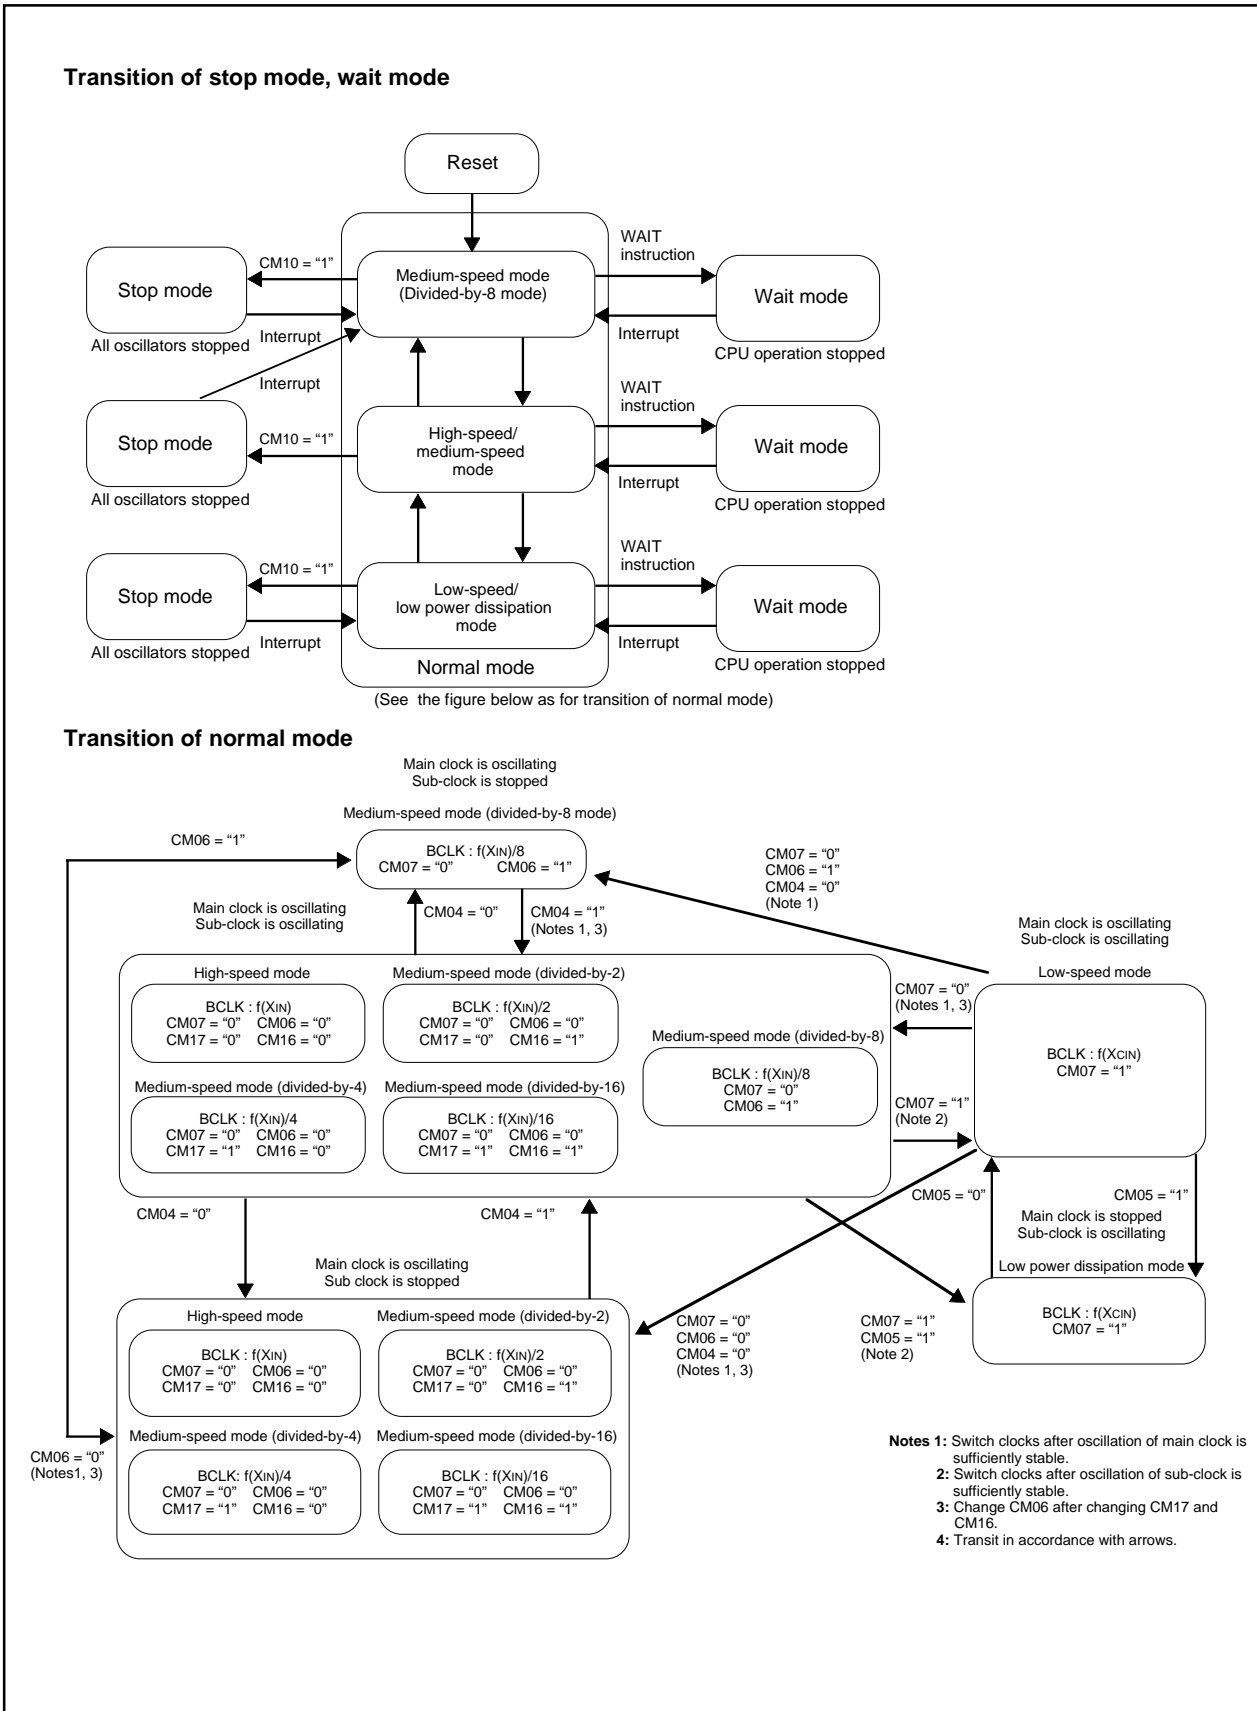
Transition of stop mode, wait mode

Reset

CM10 = "1"

Stop mode

Interrupt

All oscillators stopped

Medium-speed mode (Divided-by-8 mode)

WAIT instruction

Wait mode

Interrupt

CPU operation stopped

Interrupt

Stop mode

CM10 = "1"

All oscillators stopped

High-speed/ medium-speed mode

WAIT instruction

Wait mode

Interrupt

CPU operation stopped

CM10 = "1"

Stop mode

Interrupt

All oscillators stopped

Low-speed/ low power dissipation mode

WAIT instruction

Wait mode

Interrupt

CPU operation stopped

Normal mode

(See the figure below as for transition of normal mode)

Transition of normal mode

Main clock is oscillating
Sub-clock is stopped

Medium-speed mode (divided-by-8 mode)

CM06 = "1"

BCLK : f(XIN)/8
CM07 = "0" CM06 = "1"

CM07 = "0"
CM06 = "1"
CM04 = "0"
(Note 1)

Main clock is oscillating
Sub-clock is oscillating

CM04 = "0"

CM04 = "1"
(Notes 1, 3)

Main clock is oscillating
Sub-clock is oscillating

High-speed mode

BCLK : f(XIN)
CM07 = "0" CM06 = "0"
CM17 = "0" CM16 = "0"

Medium-speed mode (divided-by-2)

BCLK : f(XIN)/2
CM07 = "0" CM06 = "0"
CM17 = "0" CM16 = "1"

Medium-speed mode (divided-by-8)

BCLK : f(XIN)/8
CM07 = "0"
CM06 = "1"

Medium-speed mode (divided-by-4)

BCLK : f(XIN)/4
CM07 = "0" CM06 = "0"
CM17 = "1" CM16 = "0"

Medium-speed mode (divided-by-16)

BCLK : f(XIN)/16
CM07 = "0" CM06 = "0"
CM17 = "1" CM16 = "1"

Low-speed mode

CM07 = "0"
(Notes 1, 3)

BCLK : f(XCIN)
CM07 = "1"

CM07 = "1"
(Note 2)

CM05 = "0"

CM05 = "1"

Main clock is stopped
Sub-clock is oscillating

Low power dissipation mode

BCLK : f(XCIN)
CM07 = "1"

CM04 = "0"

CM04 = "1"

Main clock is oscillating
Sub clock is stopped

High-speed mode

BCLK : f(XIN)
CM07 = "0" CM06 = "0"
CM17 = "0" CM16 = "0"

Medium-speed mode (divided-by-2)

BCLK : f(XIN)/2
CM07 = "0" CM06 = "0"
CM17 = "0" CM16 = "1"

CM07 = "0"
CM06 = "0"
CM04 = "0"
(Notes 1, 3)

CM07 = "1"
CM05 = "1"
(Note 2)

CM06 = "0"
(Notes1, 3)

Medium-speed mode (divided-by-4)

BCLK: f(XIN)/4
CM07 = "0" CM06 = "0"
CM17 = "1" CM16 = "0"

Medium-speed mode (divided-by-16)

BCLK : f(XIN)/16
CM07 = "0" CM06 = "0"
CM17 = "1" CM16 = "1"

Notes 1: Switch clocks after oscillation of main clock is sufficiently stable.
2: Switch clocks after oscillation of sub-clock is sufficiently stable.
3: Change CM06 after changing CM17 and CM16.
4: Transit in accordance with arrows.